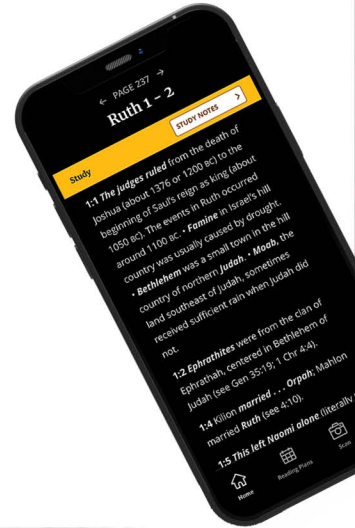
← PAGE 237 →

Ruth 1 – 2

STUDY NOTES >

Study

1:1 The judges ruled from the death of Joshua (about 1376 or 1200 BC) to the beginning of Saul's reign as king (about 1050 BC). The events in Ruth occurred around 1100 BC. • Famine in Israel's hill country was usually caused by drought. • Bethlehem was a small town in the hill country of northern Judah. • Moab, the land southeast of Judah, sometimes received sufficient rain when Judah did not.

1:2 Ephrathites were from the clan of Ephrathah, centered in Bethlehem of Judah (see Gen 35:19; 1 Chr 4:4).

1:4 Kilion married . . . Orpah; Mahlon married Ruth (see 4:10).

1:5 This left Naomi alone (literally

Home Reading Plans Scan